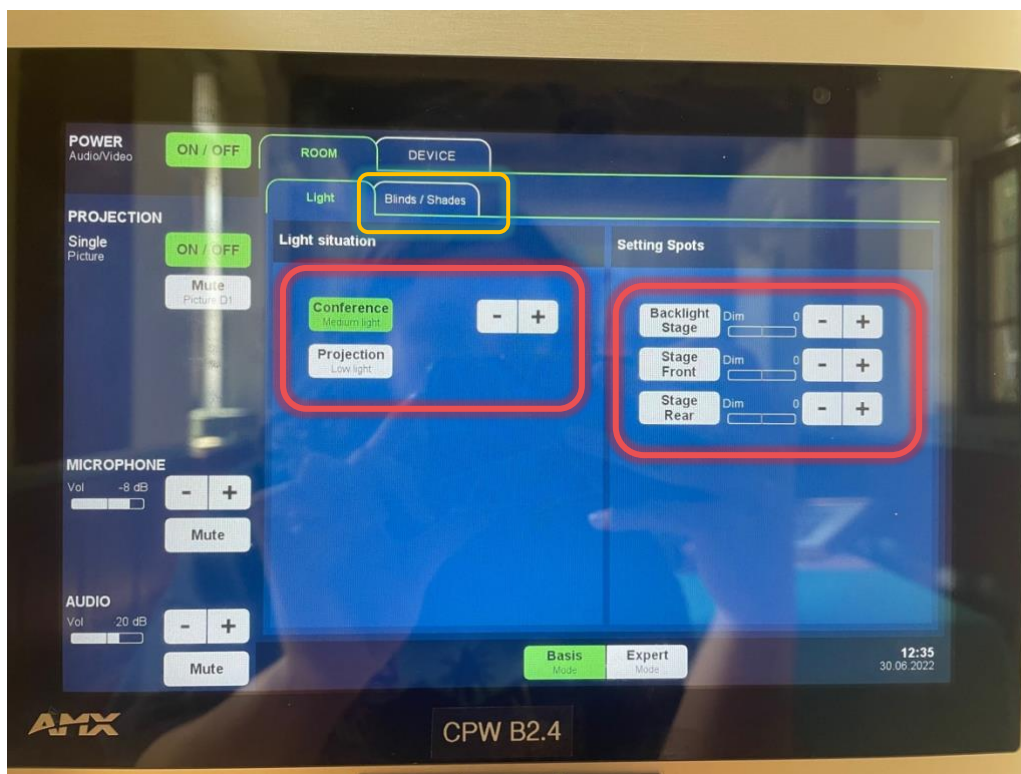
POWER
Audio/Video
ON / OFF

ROOM
DEVICE

Light
Blinds / Shades

PROJECTION
Single
Picture
ON / OFF
Mute
Picture D1

Light situation
Conference
Medium light
-
+
Projection
Low light

Setting Spots
Backlight Stage
Dim
0
-
+
Stage Front
Dim
0
-
+
Stage Rear
Dim
0
-
+

MICROPHONE
Vol -8 dB
-
+
Mute

AUDIO
Vol 20 dB
-
+
Mute

Basis
Mode
Expert
Mode

12:35
30.06.2022

AMX
CPW B2.4